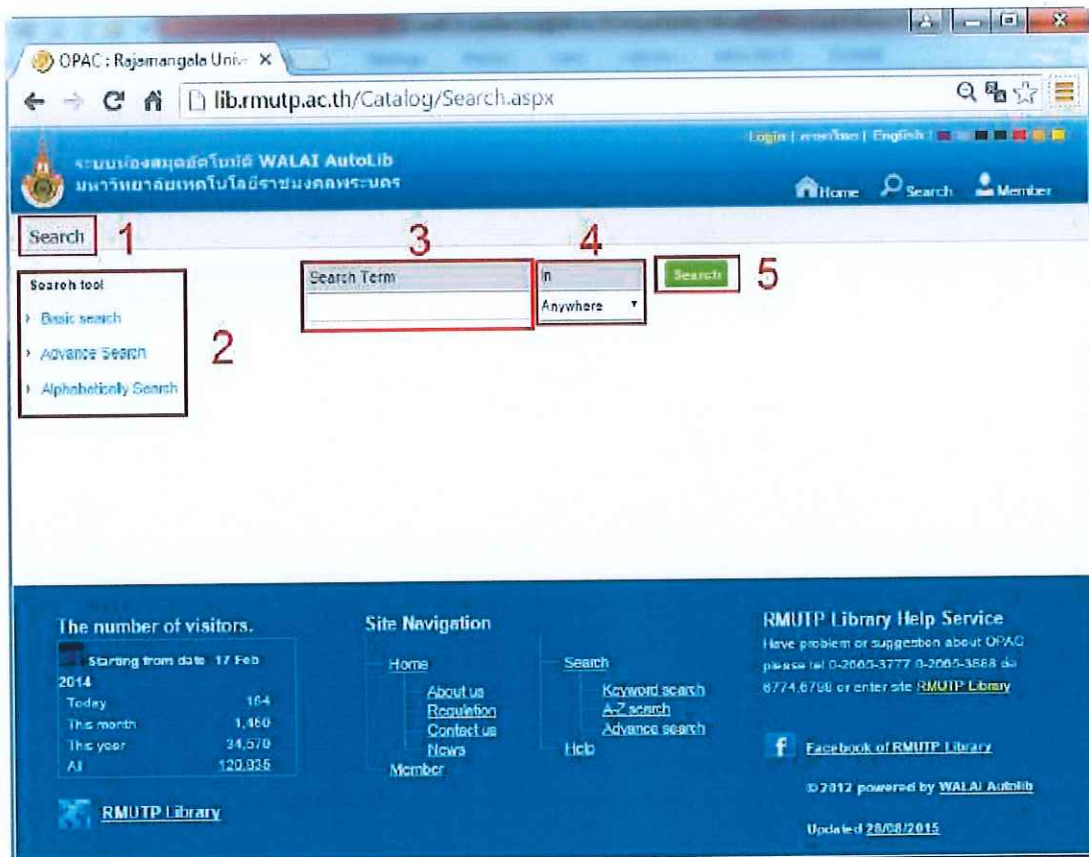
OPAC : Rajamangala Univ ×

lib.rmutp.ac.th/Catalog/Search.aspx

Login | ภาษาไทย | English

ระบบห้องสมุดอัตโนมัติ WALAI AutoLib
มหาวิทยาลัยเทคโนโลยีราชมงคลพระนคร

Home Search Member

Search 1

Search tool
Basic search
Advance Search
Alphabetically Search
2

3
Search Term

4
In
Anywhere

Search 5

The number of visitors.
Starting from date 17 Feb 2014

| Today | 164 |
|---|---|
| This month | 1,460 |
| This year | 34,570 |
| All | 120,936 |

RMUTP Library

Site Navigation
Home
About us
Regulation
Contact us
News
Member
Search
Keyword search
A-Z search
Advance search
Help

RMUTP Library Help Service
Have problem or suggestion about OPAC please tel 0-2665-3777 0-2665-3888 ext 6774,6798 or enter site RMUTP Library

Facebook of RMUTP Library

©2012 powered by WALAI Autolib

Updated 28/08/2015